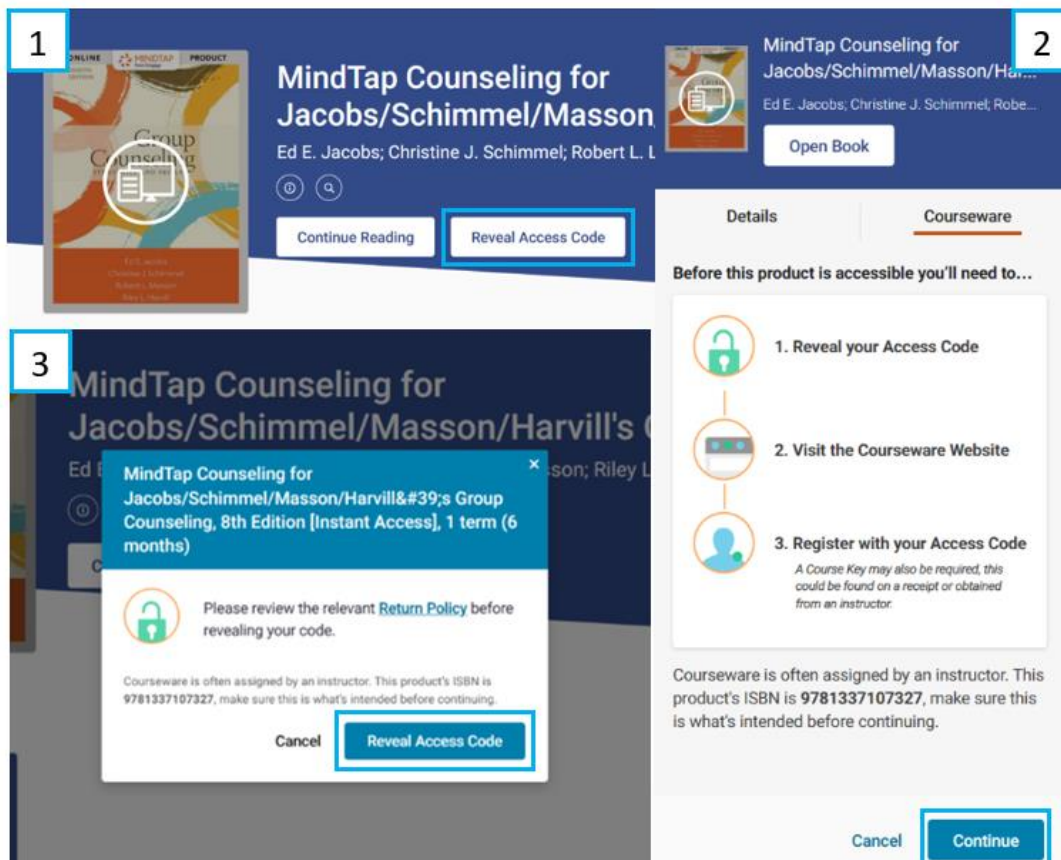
1

ONLINE MINDTAP PRODUCT

Group Counseling

Ed Jacobs
Christine J. Schimmel
Robert L. Masson
Riley L. Harvill

MindTap Counseling for Jacobs/Schimmel/Masson

Ed E. Jacobs; Christine J. Schimmel; Robert L. L

Continue Reading

Reveal Access Code

2

MindTap Counseling for Jacobs/Schimmel/Masson/Ha...

Ed E. Jacobs; Christine J. Schimmel; Robe...

Open Book

Details

Courseware

Before this product is accessible you'll need to...

1. Reveal your Access Code

2. Visit the Courseware Website

3. Register with your Access Code

A Course Key may also be required, this could be found on a receipt or obtained from an instructor.

Courseware is often assigned by an instructor. This product's ISBN is 9781337107327, make sure this is what's intended before continuing.

Cancel

Continue

3

MindTap Counseling for Jacobs/Schimmel/Masson/Harvill's

Ed E

sson; Riley L

MindTap Counseling for Jacobs/Schimmel/Masson/Harvill&#39;s Group Counseling, 8th Edition [Instant Access], 1 term (6 months)

×

Please review the relevant Return Policy before revealing your code.

Courseware is often assigned by an instructor. This product's ISBN is 9781337107327, make sure this is what's intended before continuing.

Cancel

Reveal Access Code